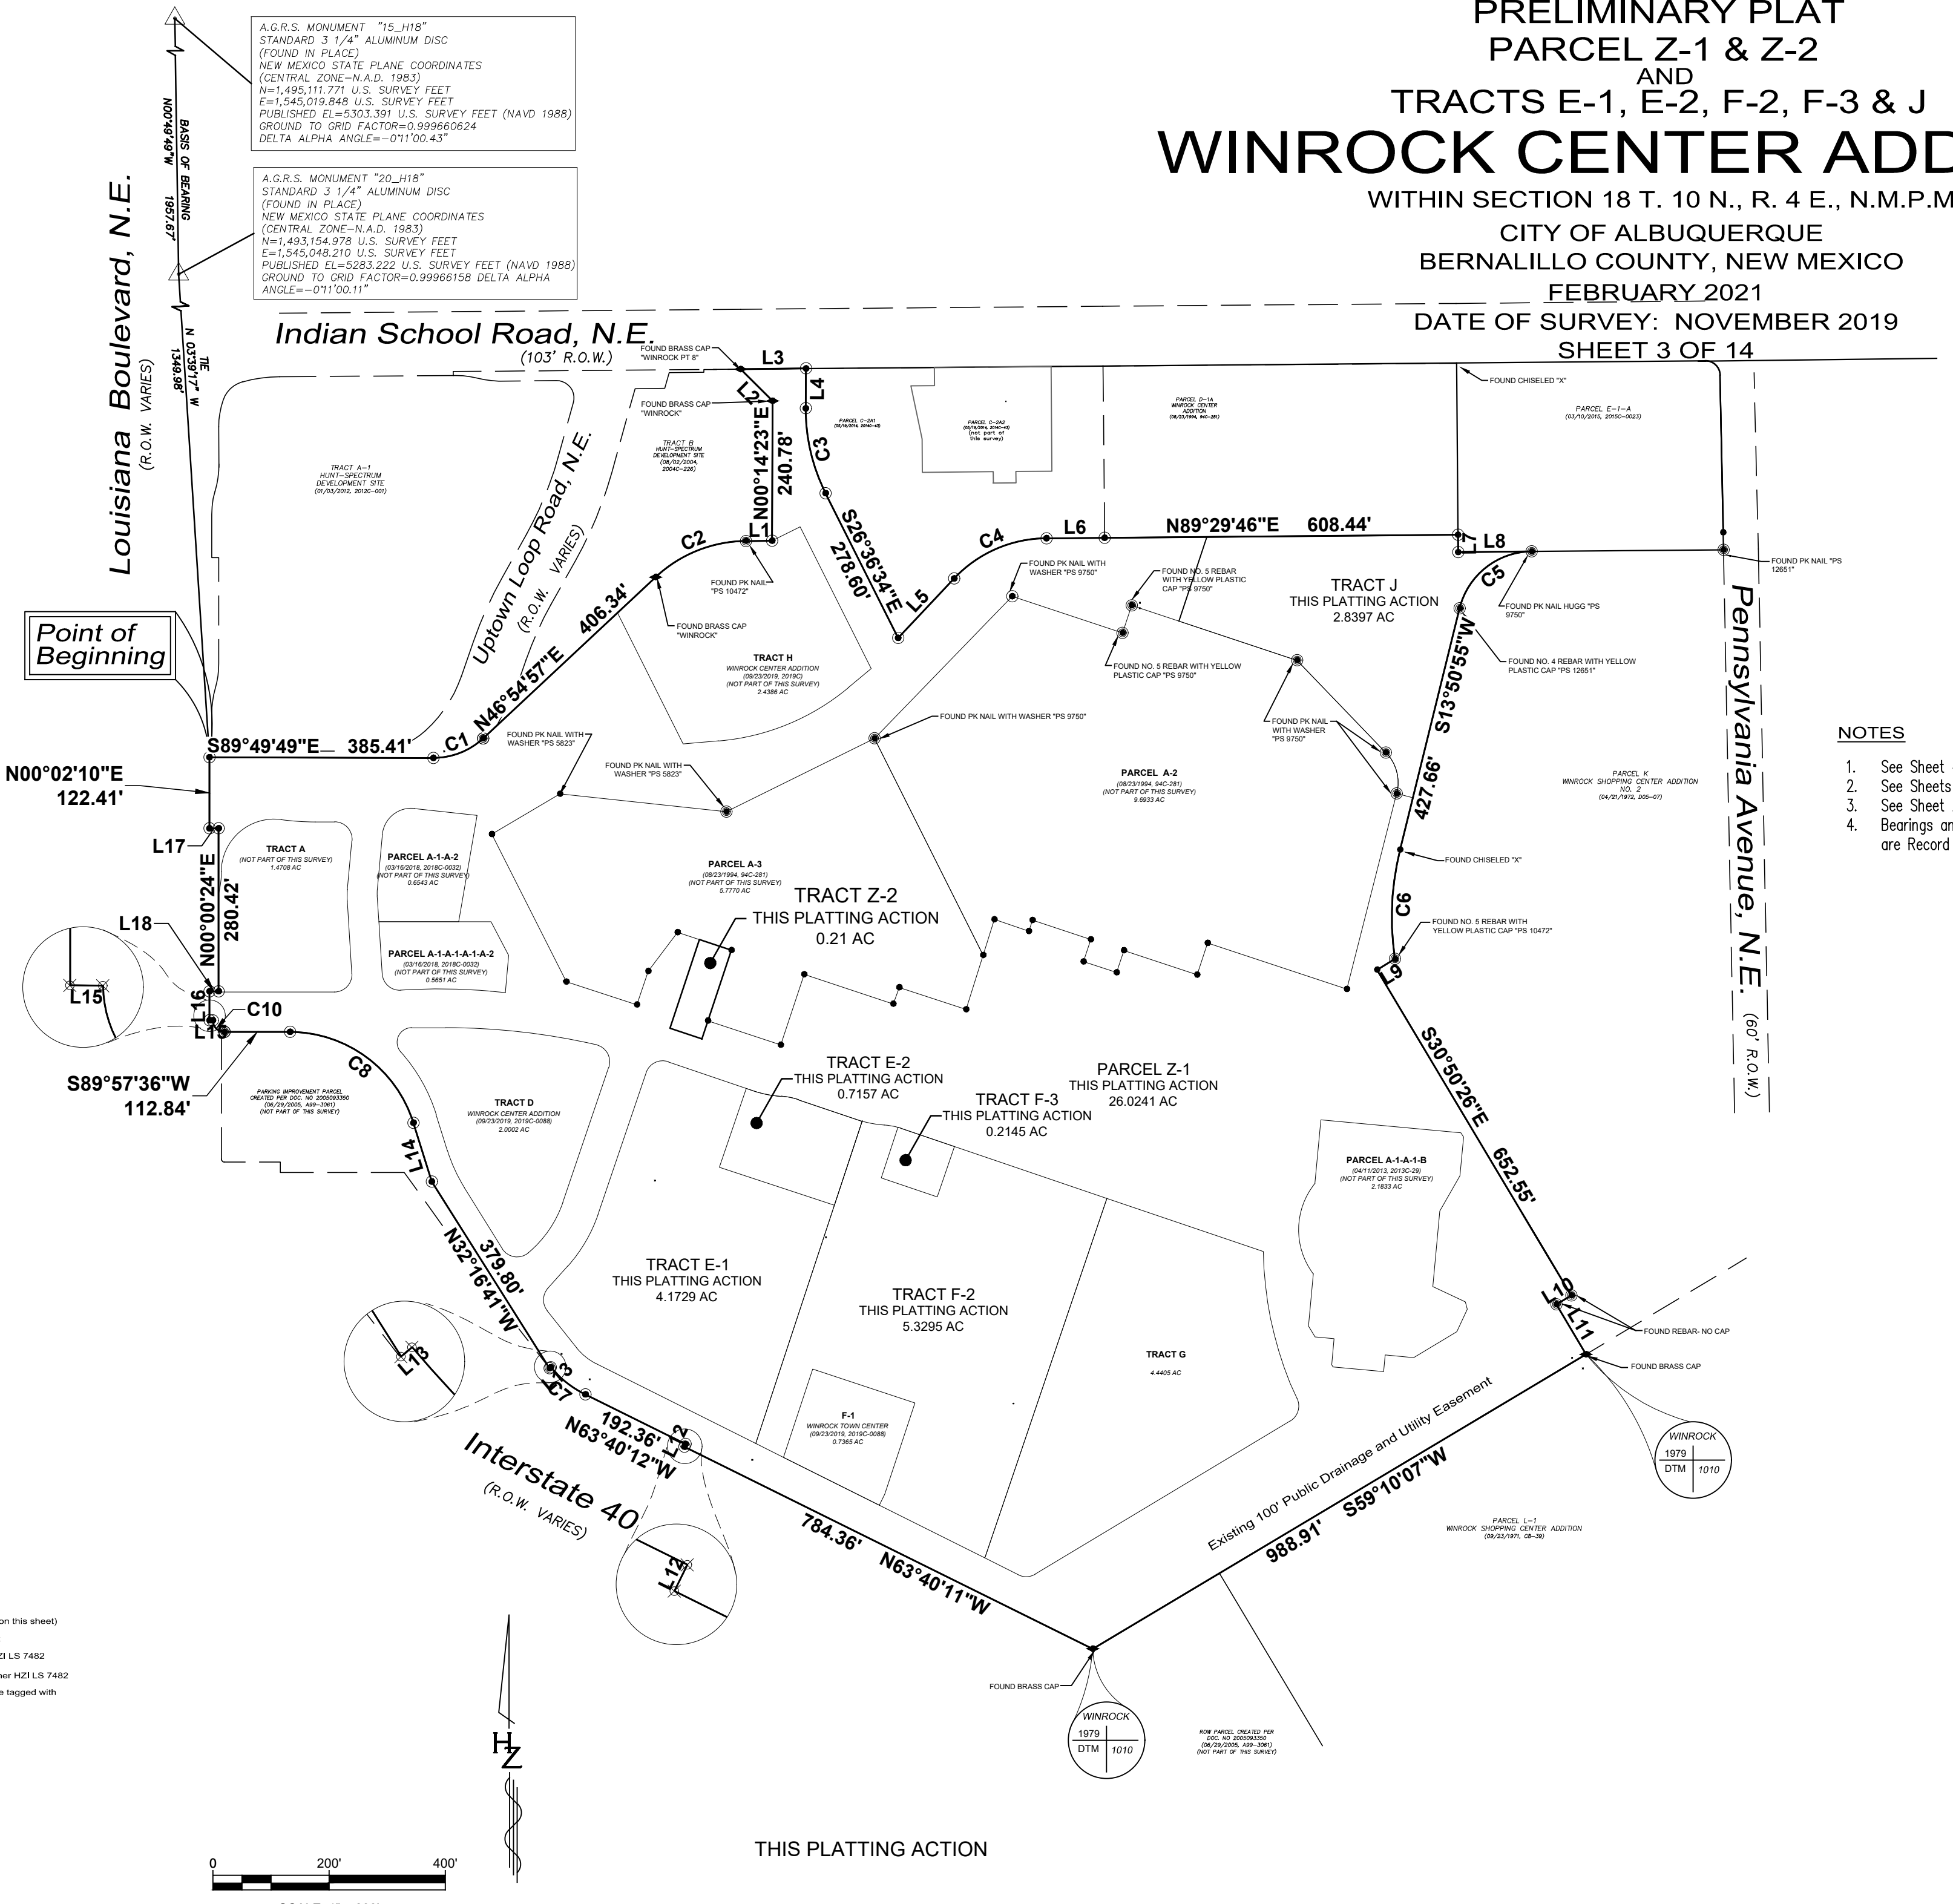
PRELIMINARY PLAT
PARCEL Z-1 & Z-2
AND
TRACTS E-1, E-2, F-2, F-3 & J
WINROCK CENTER ADD
WITHIN SECTION 18 T. 10 N., R. 4 E., N.M.P.M
CITY OF ALBUQUERQUE
BERNALILLO COUNTY, NEW MEXICO
FEBRUARY 2021
DATE OF SURVEY: NOVEMBER 2019
SHEET 3 OF 14

A.G.R.S. MONUMENT "15_H18"
STANDARD 3 1/4" ALUMINUM DISC
(FOUND IN PLACE)
NEW MEXICO STATE PLANE COORDINATES
(CENTRAL ZONE–N.A.D. 1983)
N=1,495,111.771 U.S. SURVEY FEET
E=1,545,019.848 U.S. SURVEY FEET
PUBLISHED EL=5303.391 U.S. SURVEY FEET (NAVD 1988)
GROUND TO GRID FACTOR=0.999660624
DELTA ALPHA ANGLE=–0°11'00.43"

A.G.R.S. MONUMENT "20_H18"
STANDARD 3 1/4" ALUMINUM DISC
(FOUND IN PLACE)
NEW MEXICO STATE PLANE COORDINATES
(CENTRAL ZONE–N.A.D. 1983)
N=1,493,154.978 U.S. SURVEY FEET
E=1,545,048.210 U.S. SURVEY FEET
PUBLISHED EL=5283.222 U.S. SURVEY FEET (NAVD 1988)
GROUND TO GRID FACTOR=0.99966158 DELTA ALPHA ANGLE=–0°11'00.11"

N00°49'49"W 1957.67' BASIS OF BEARING
TIE N 03°39'17" W 1349.98'

Louisiana Boulevard, N.E.
(R.O.W. VARIES)

Indian School Road, N.E.
(103' R.O.W.)

FOUND BRASS CAP "WINROCK PT 8"
L3
FOUND BRASS CAP "WINROCK"
L2
L4
N00°14'23"E 240.78'
C3
L1
FOUND CHISELED "X"
PARCEL C-2A1
PARCEL C-2A2 (not part of this survey)
PARCEL D-1A WINROCK CENTER ADDITION
PARCEL E-1-A (03/10/2015, 2015C-0023)
TRACT A-1 HUNT-SPECTRUM DEVELOPMENT SITE (01/03/2012, 2012C-001)
TRACT B HUNT-SPECTRUM DEVELOPMENT SITE (08/02/2004, 2004C-226)
Uptown Loop Road, N.E.
(R.O.W. VARIES)
C2
S26°36'34"E 278.60'
C4
L6
N89°29'46"E 608.44'
L8
FOUND PK NAIL "PS 12651"
FOUND PK NAIL "PS 10472"
FOUND PK NAIL WITH WASHER "PS 9750"
FOUND NO. 5 REBAR WITH YELLOW PLASTIC CAP "PS 9750"
TRACT J
THIS PLATTING ACTION
2.8397 AC
C5
FOUND PK NAIL HUGG "PS 9750"
L5
FOUND BRASS CAP "WINROCK"
FOUND NO. 5 REBAR WITH YELLOW PLASTIC CAP "PS 9750"
FOUND NO. 4 REBAR WITH YELLOW PLASTIC CAP "PS 12651"
Point of Beginning
N46°54'57"E 406.34'
TRACT H
WINROCK CENTER ADDITION (09/23/2019, 2019C) (NOT PART OF THIS SURVEY) 2.4386 AC
S13°50'55"W
FOUND PK NAIL WITH WASHER "PS 9750"
FOUND PK NAIL WITH WASHER "PS 9750"
Pennsylvania Avenue, N.E.
(60' R.O.W.)
NOTES
1. See Sheet
2. See Sheets
3. See Sheet
4. Bearings an are Record
S89°49'49"E 385.41'
C1
FOUND PK NAIL WITH WASHER "PS 5823"
FOUND PK NAIL WITH WASHER "PS 5823"
PARCEL A-2 (08/23/1994, 94C-281) (NOT PART OF THIS SURVEY) 9.6933 AC
427.66'
PARCEL K WINROCK SHOPPING CENTER ADDITION NO. 2 (04/21/1972, D05-07)
N00°02'10"E 122.41'
L17
TRACT A (NOT PART OF THIS SURVEY) 1.4708 AC
PARCEL A-1-A-2 (03/16/2018, 2018C-0032) (NOT PART OF THIS SURVEY) 0.6543 AC
N00°00'24"E 280.42'
FOUND CHISELED "X"
PARCEL A-3 (08/23/1994, 94C-281) (NOT PART OF THIS SURVEY) 5.7770 AC
TRACT Z-2
THIS PLATTING ACTION
0.21 AC
C6
L18
PARCEL A-1-A-1-A-1-A-2 (03/16/2018, 2018C-0032) (NOT PART OF THIS SURVEY) 0.5651 AC
FOUND NO. 5 REBAR WITH YELLOW PLASTIC CAP "PS 10472"
L15
L16
C10
L9
L15
S89°57'36"W 112.84'
C8
PARKING IMPROVEMENT PARCEL CREATED PER DOC. NO 2005093350 (06/29/2005, A99-3061) (NOT PART OF THIS SURVEY)
TRACT D WINROCK CENTER ADDITION (09/23/2019, 2019C-0088) 2.0002 AC
TRACT E-2
THIS PLATTING ACTION
0.7157 AC
PARCEL Z-1
THIS PLATTING ACTION
26.0241 AC
TRACT F-3
THIS PLATTING ACTION
0.2145 AC
S30°50'26"E 652.55'
PARCEL A-1-A-1-B (04/11/2013, 2013C-29) (NOT PART OF THIS SURVEY) 2.1833 AC
L14
N32°16'41"W 379.80'
TRACT E-1
THIS PLATTING ACTION
4.1729 AC
TRACT F-2
THIS PLATTING ACTION
5.3295 AC
TRACT G 4.4405 AC
L10
L11
FOUND REBAR- NO CAP
FOUND BRASS CAP
L13
L13
C7
192.36'
N63°40'12"W
L12
F-1 WINROCK TOWN CENTER (09/23/2019, 2019C-0088) 0.7365 AC
Existing 100' Public Drainage and Utility Easement
988.91' S59°10'07"W
WINROCK 1979 DTM 1010
Interstate 40
(R.O.W. VARIES)
784.36' N63°40'11"W
PARCEL L-1 WINROCK SHOPPING CENTER ADDITION (09/23/1971, C8-39)
L12
on this sheet)
ZI LS 7482
ner HZI LS 7482
e tagged with
FOUND BRASS CAP
WINROCK 1979 DTM 1010
ROW PARCEL CREATED PER DOC. NO 2005093350 (06/29/2005, A99-3061) (NOT PART OF THIS SURVEY)
HZ
THIS PLATTING ACTION
0 200' 400'